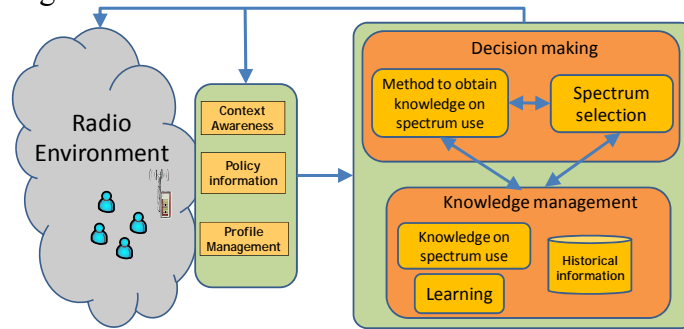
Radio Environment

Context Awareness

Policy information

Profile Management

Decision making

Method to obtain knowledge on spectrum use

Spectrum selection

Knowledge management

Knowledge on spectrum use

Historical information

Learning